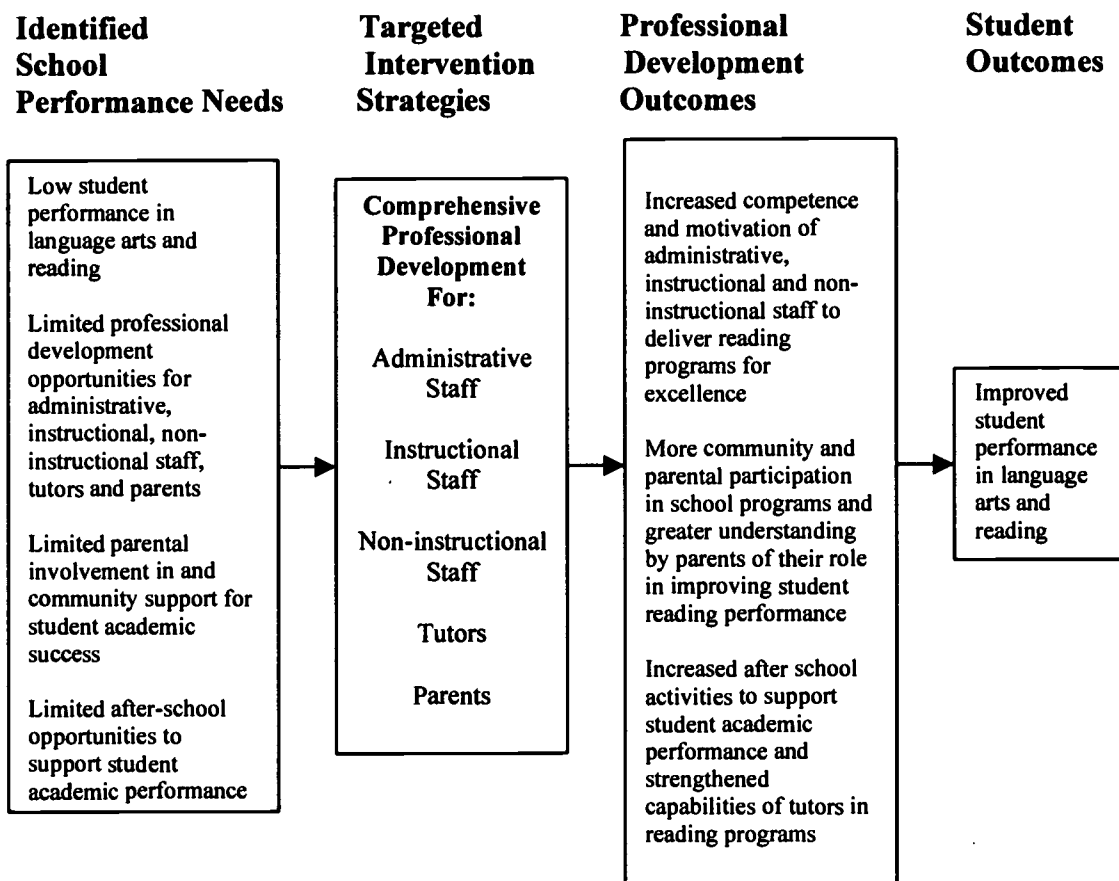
Identified School Performance Needs

Targeted Intervention Strategies

Professional Development Outcomes

Student Outcomes

Low student performance in language arts and reading

Limited professional development opportunities for administrative, instructional, non-instructional staff, tutors and parents

Limited parental involvement in and community support for student academic success

Limited after-school opportunities to support student academic performance

Comprehensive Professional Development For:

Administrative Staff

Instructional Staff

Non-instructional Staff

Tutors

Parents

Increased competence and motivation of administrative, instructional and non-instructional staff to deliver reading programs for excellence

More community and parental participation in school programs and greater understanding by parents of their role in improving student reading performance

Increased after school activities to support student academic performance and strengthened capabilities of tutors in reading programs

Improved student performance in language arts and reading